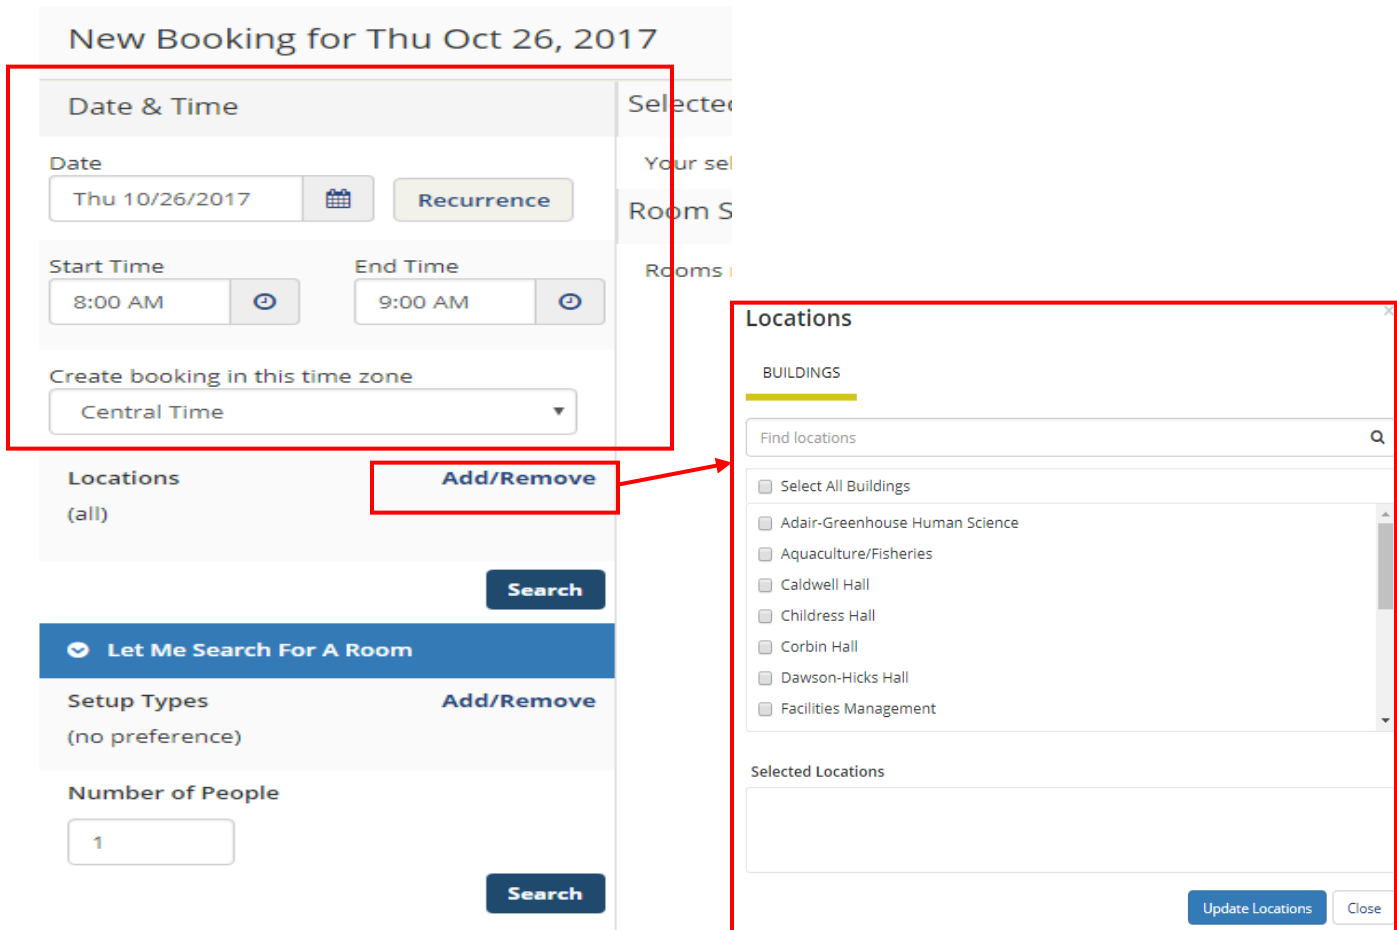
New Booking for Thu Oct 26, 2017

Date & Time

Date

Thu 10/26/2017

Recurrence

Start Time

8:00 AM

End Time

9:00 AM

Create booking in this time zone

Central Time

Locations

Add/Remove

(all)

Search

Let Me Search For A Room

Setup Types

Add/Remove

(no preference)

Number of People

1

Search

Selecte

Your sel

Room S

Rooms

Locations

BUILDINGS

Find locations

Select All Buildings

Adair-Greenhouse Human Science

Aquaculture/Fisheries

Caldwell Hall

Childress Hall

Corbin Hall

Dawson-Hicks Hall

Facilities Management

Selected Locations

Update Locations

Close